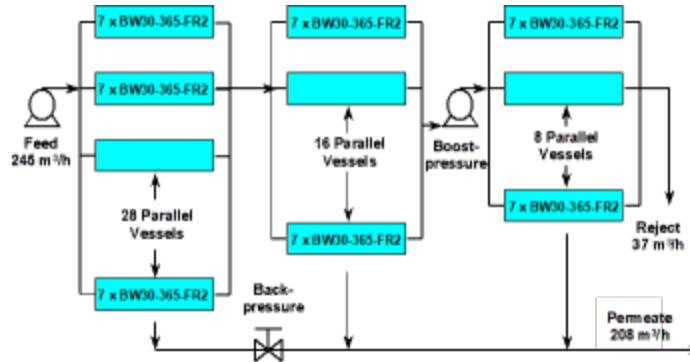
7 x BW30-365-FR2

7 x BW30-365-FR2

Feed
245 m³/h

28 Parallel Vessels

7 x BW30-365-FR2

7 x BW30-365-FR2

16 Parallel Vessels

7 x BW30-365-FR2

Boost-pressure

7 x BW30-365-FR2

8 Parallel Vessels

7 x BW30-365-FR2

Reject
37 m³/h

Back-pressure

Permeate
208 m³/h